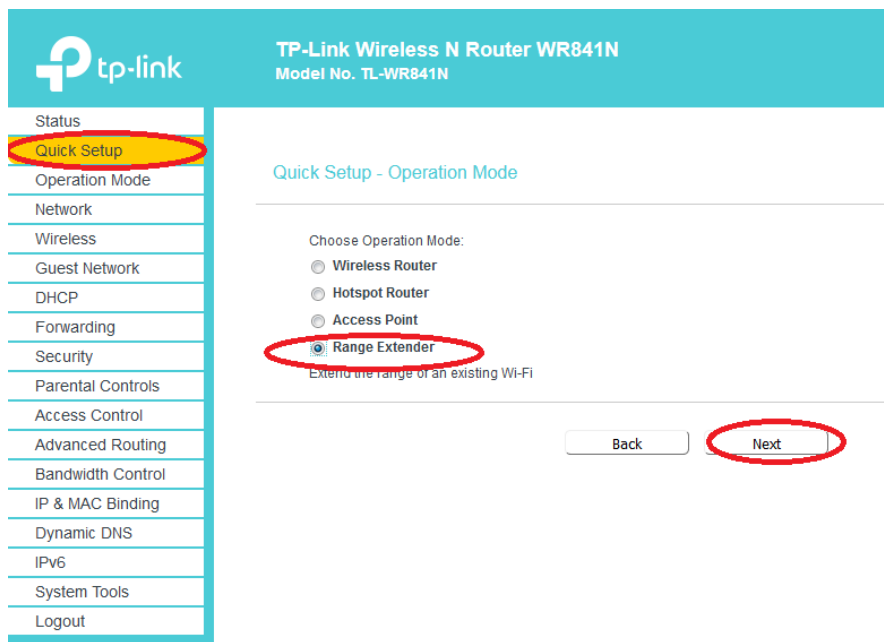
tp-link

TP-Link Wireless N Router WR841N
Model No. TL-WR841N

Status
Quick Setup
Operation Mode
Network
Wireless
Guest Network
DHCP
Forwarding
Security
Parental Controls
Access Control
Advanced Routing
Bandwidth Control
IP & MAC Binding
Dynamic DNS
IPv6
System Tools
Logout

Quick Setup - Operation Mode

Choose Operation Mode:
Wireless Router
Hotspot Router
Access Point
Range Extender
Extend the range of an existing Wi-Fi

Back
Next